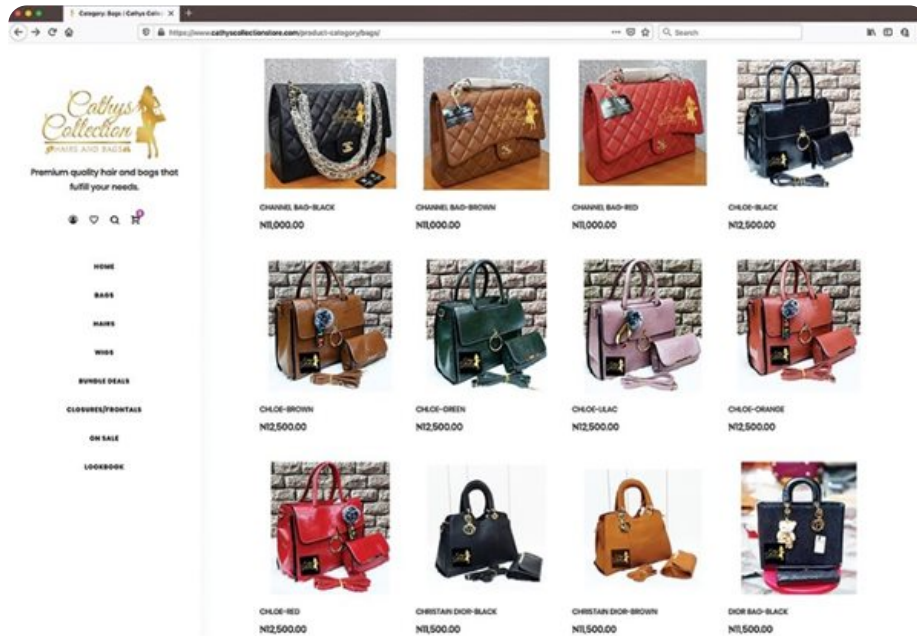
Category: Bags | Cathys Colle

https://www.cathyscollectionstore.com/product-category/bags/

Search

Cathys Collection
HAIRS AND BAGS

Premium quality hair and bags that fulfill your needs.

0

HOME

BAGS

HAIRS

WIGS

BUNDLE DEALS

CLOSURES/FRONTALS

ON SALE

LOOKBOOK

CHANNEL BAG-BLACK
N11,000.00

CHANNEL BAG-BROWN
N11,000.00

CHANNEL BAG-RED
N11,000.00

CHLOE-BLACK
N12,500.00

CHLOE-BROWN
N12,500.00

CHLOE-GREEN
N12,500.00

CHLOE-LILAC
N12,500.00

CHLOE-ORANGE
N12,500.00

CHLOE-RED
N12,500.00

CHRISTAIN DIOR-BLACK
N11,500.00

CHRISTAIN DIOR-BROWN
N11,500.00

DIOR BAG-BLACK
N11,500.00